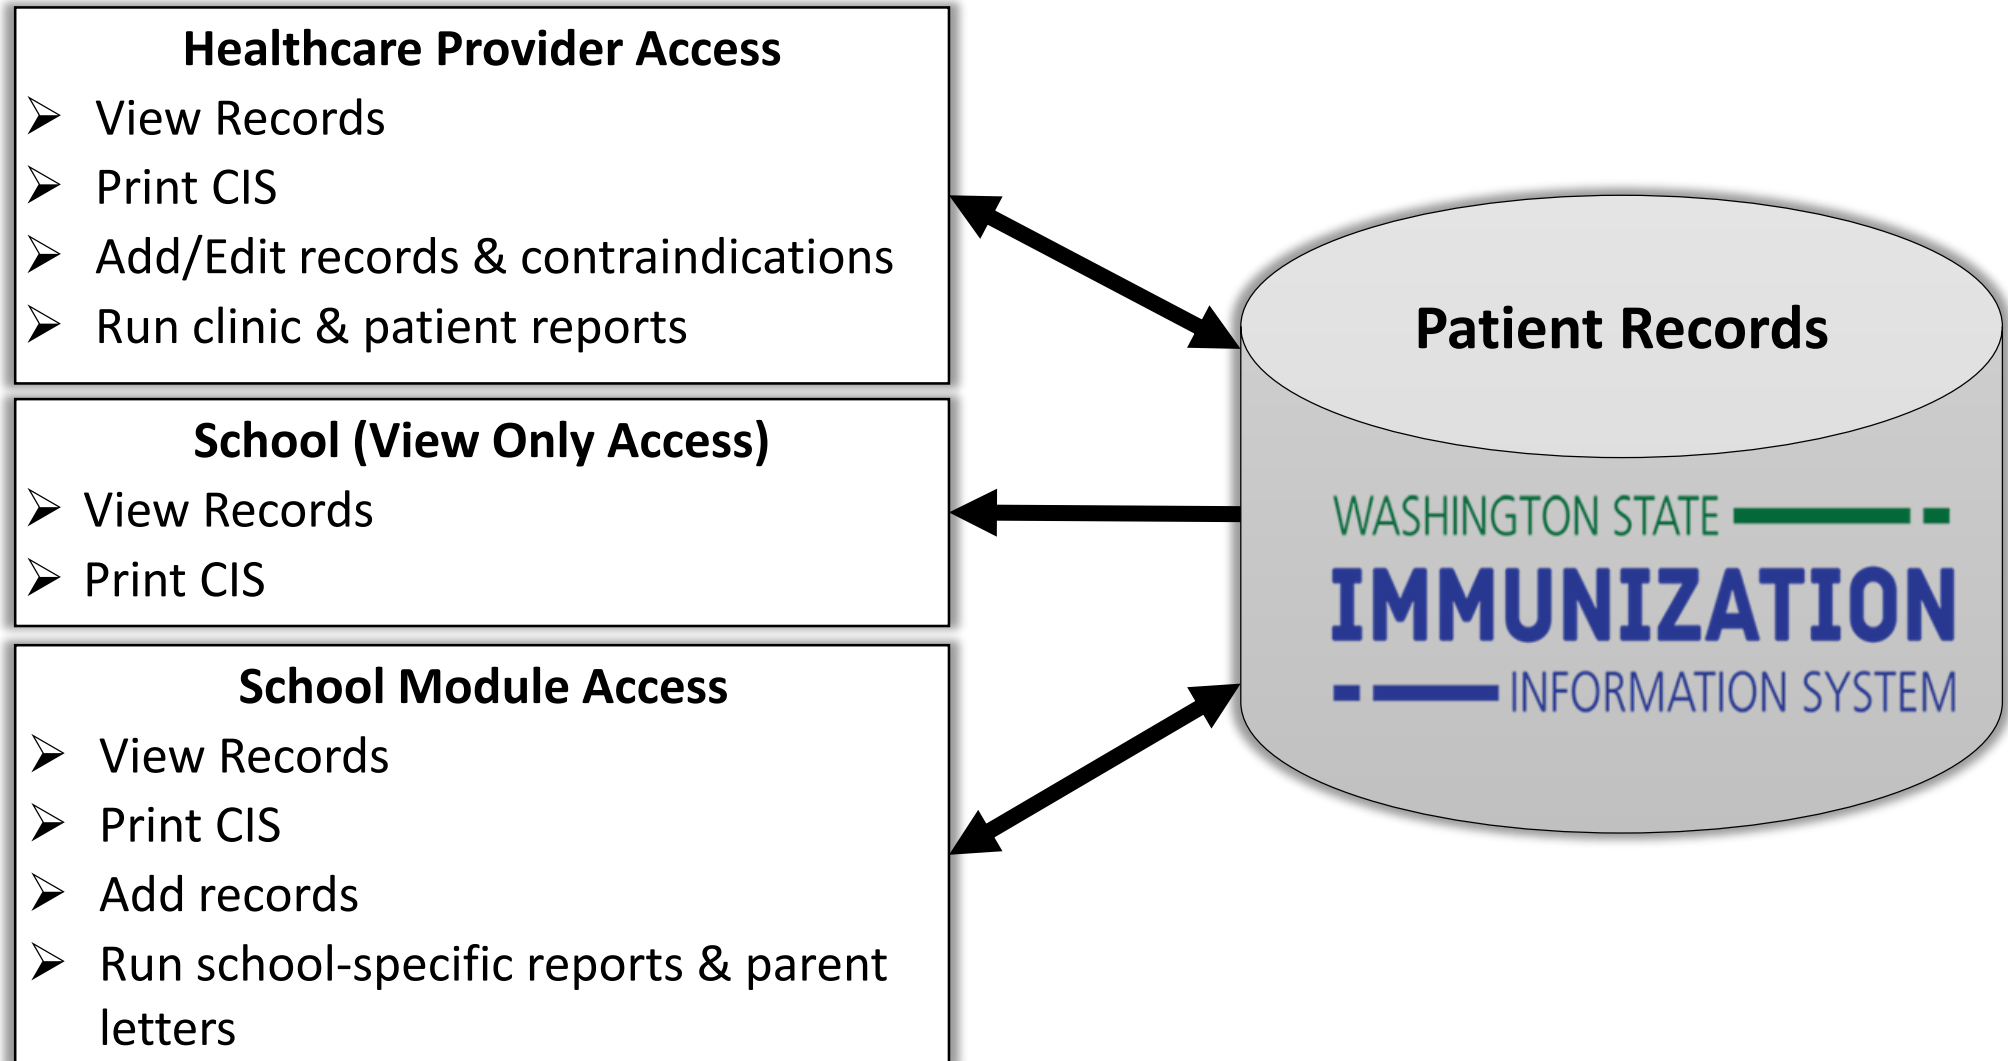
Healthcare Provider Access
➢ View Records
➢ Print CIS
➢ Add/Edit records & contraindications
➢ Run clinic & patient reports

School (View Only Access)
➢ View Records
➢ Print CIS

School Module Access
➢ View Records
➢ Print CIS
➢ Add records
➢ Run school-specific reports & parent letters

Patient Records

WASHINGTON STATE
IMMUNIZATION
INFORMATION SYSTEM